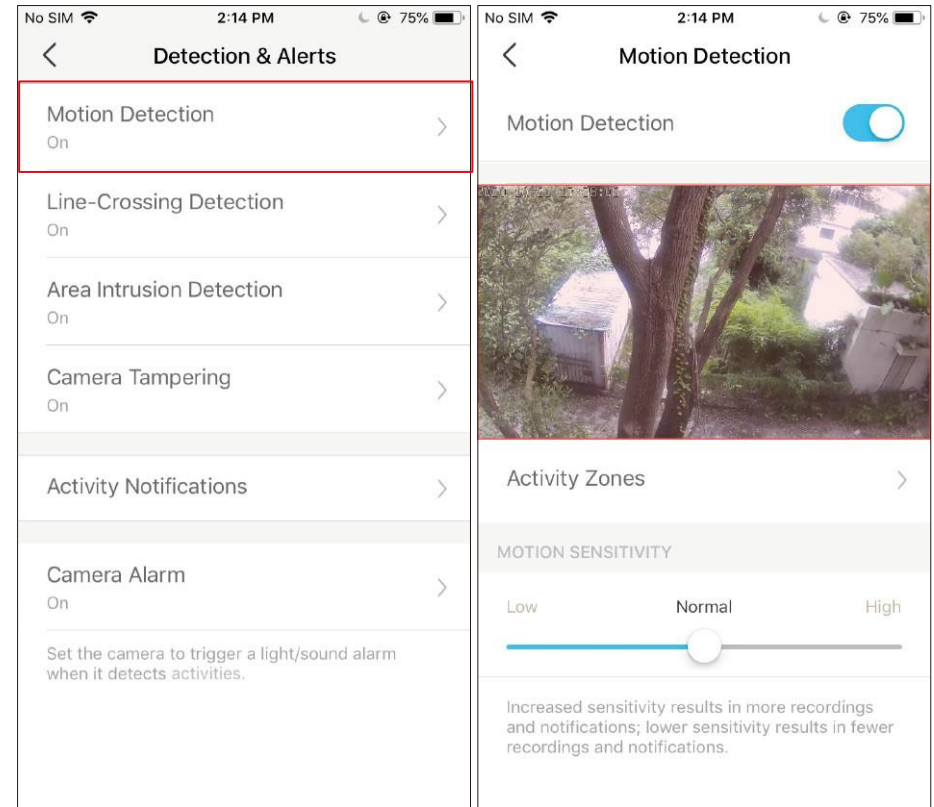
No SIM 2:14 PM 75%

Detection & Alerts

Motion Detection
On

Line-Crossing Detection
On

Area Intrusion Detection
On

Camera Tampering
On

Activity Notifications

Camera Alarm
On

Set the camera to trigger a light/sound alarm when it detects activities.

No SIM 2:14 PM 75%

Motion Detection

Motion Detection

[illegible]

Activity Zones

MOTION SENSITIVITY

Low Normal High

Increased sensitivity results in more recordings and notifications; lower sensitivity results in fewer recordings and notifications.